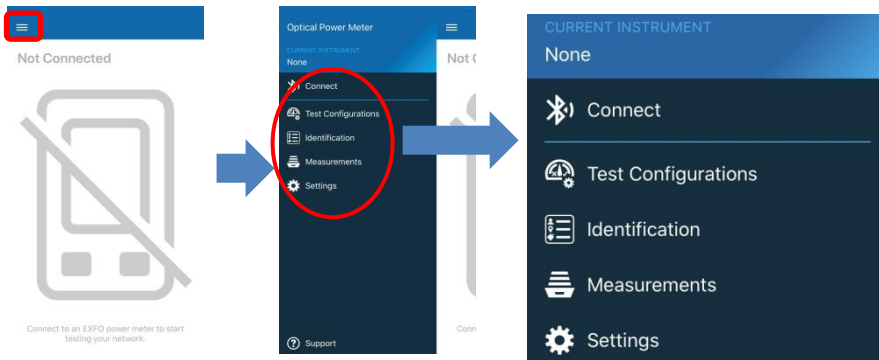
Not Connected

Connect to an EXFO power meter to start testing your network.

Optical Power Meter

CURRENT INSTRUMENT
None

Not C

Connect
Test Configurations
Identification
Measurements
Settings

Conn

Support

CURRENT INSTRUMENT
None

Connect
Test Configurations
Identification
Measurements
Settings